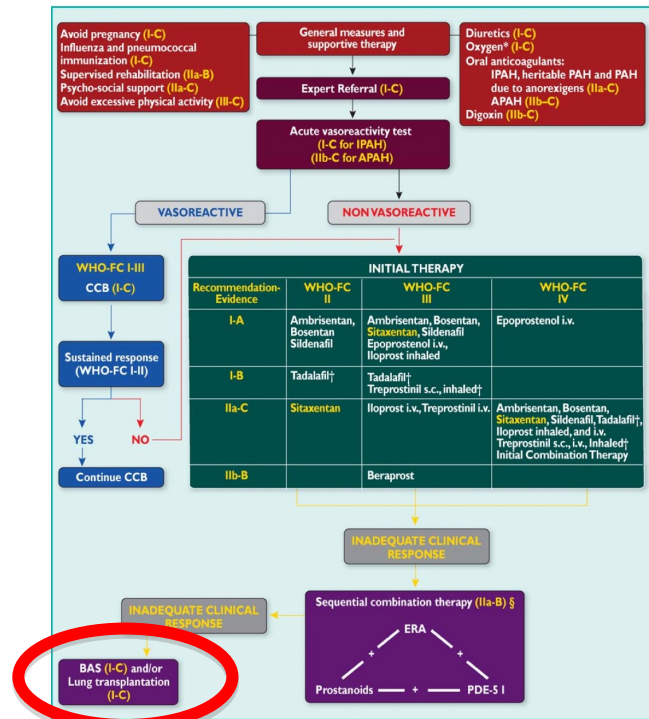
Avoid pregnancy (I-C)
Influenza and pneumococcal immunization (I-C)
Supervised rehabilitation (IIa-B)
Psycho-social support (IIa-C)
Avoid excessive physical activity (III-C)

General measures and supportive therapy

Diuretics (I-C)
Oxygen* (I-C)
Oral anticoagulants:
IPAH, heritable PAH and PAH due to anorexigens (IIa-C)
APAH (IIb-C)
Digoxin (IIb-C)

Expert Referral (I-C)

Acute vasoreactivity test
(I-C for IPAH)
(IIb-C for APAH)

VASOREACTIVE

NON VASOREACTIVE

WHO-FC I-III
CCB (I-C)

Sustained response (WHO-FC I-II)

YES

NO

Continue CCB

INITIAL THERAPY

| Recommendation-Evidence | WHO-FC II | WHO-FC III | WHO-FC IV |
|---|---|---|---|
| I-A | Ambrisentan, Bosentan Sildenafil | Ambrisentan, Bosentan, Sitaxentan, Sildenafil Epoprostenol i.v., Iloprost inhaled | Epoprostenol i.v. |
| I-B | Tadalafil† | Tadalafil† Treprostinil s.c., inhaled† | |
| IIa-C | Sitaxentan | Iloprost i.v., Treprostinil i.v. | Ambrisentan, Bosentan, Sitaxentan, Sildenafil, Tadalafil†, Iloprost inhaled, and i.v. Treprostinil s.c., i.v., Inhaled† Initial Combination Therapy |
| IIb-B | | Beraprost | |

INADEQUATE CLINICAL RESPONSE

INADEQUATE CLINICAL RESPONSE

Sequential combination therapy (IIa-B) §

ERA
+
+
Prostanoids + PDE-5 I

BAS (I-C) and/or Lung transplantation (I-C)